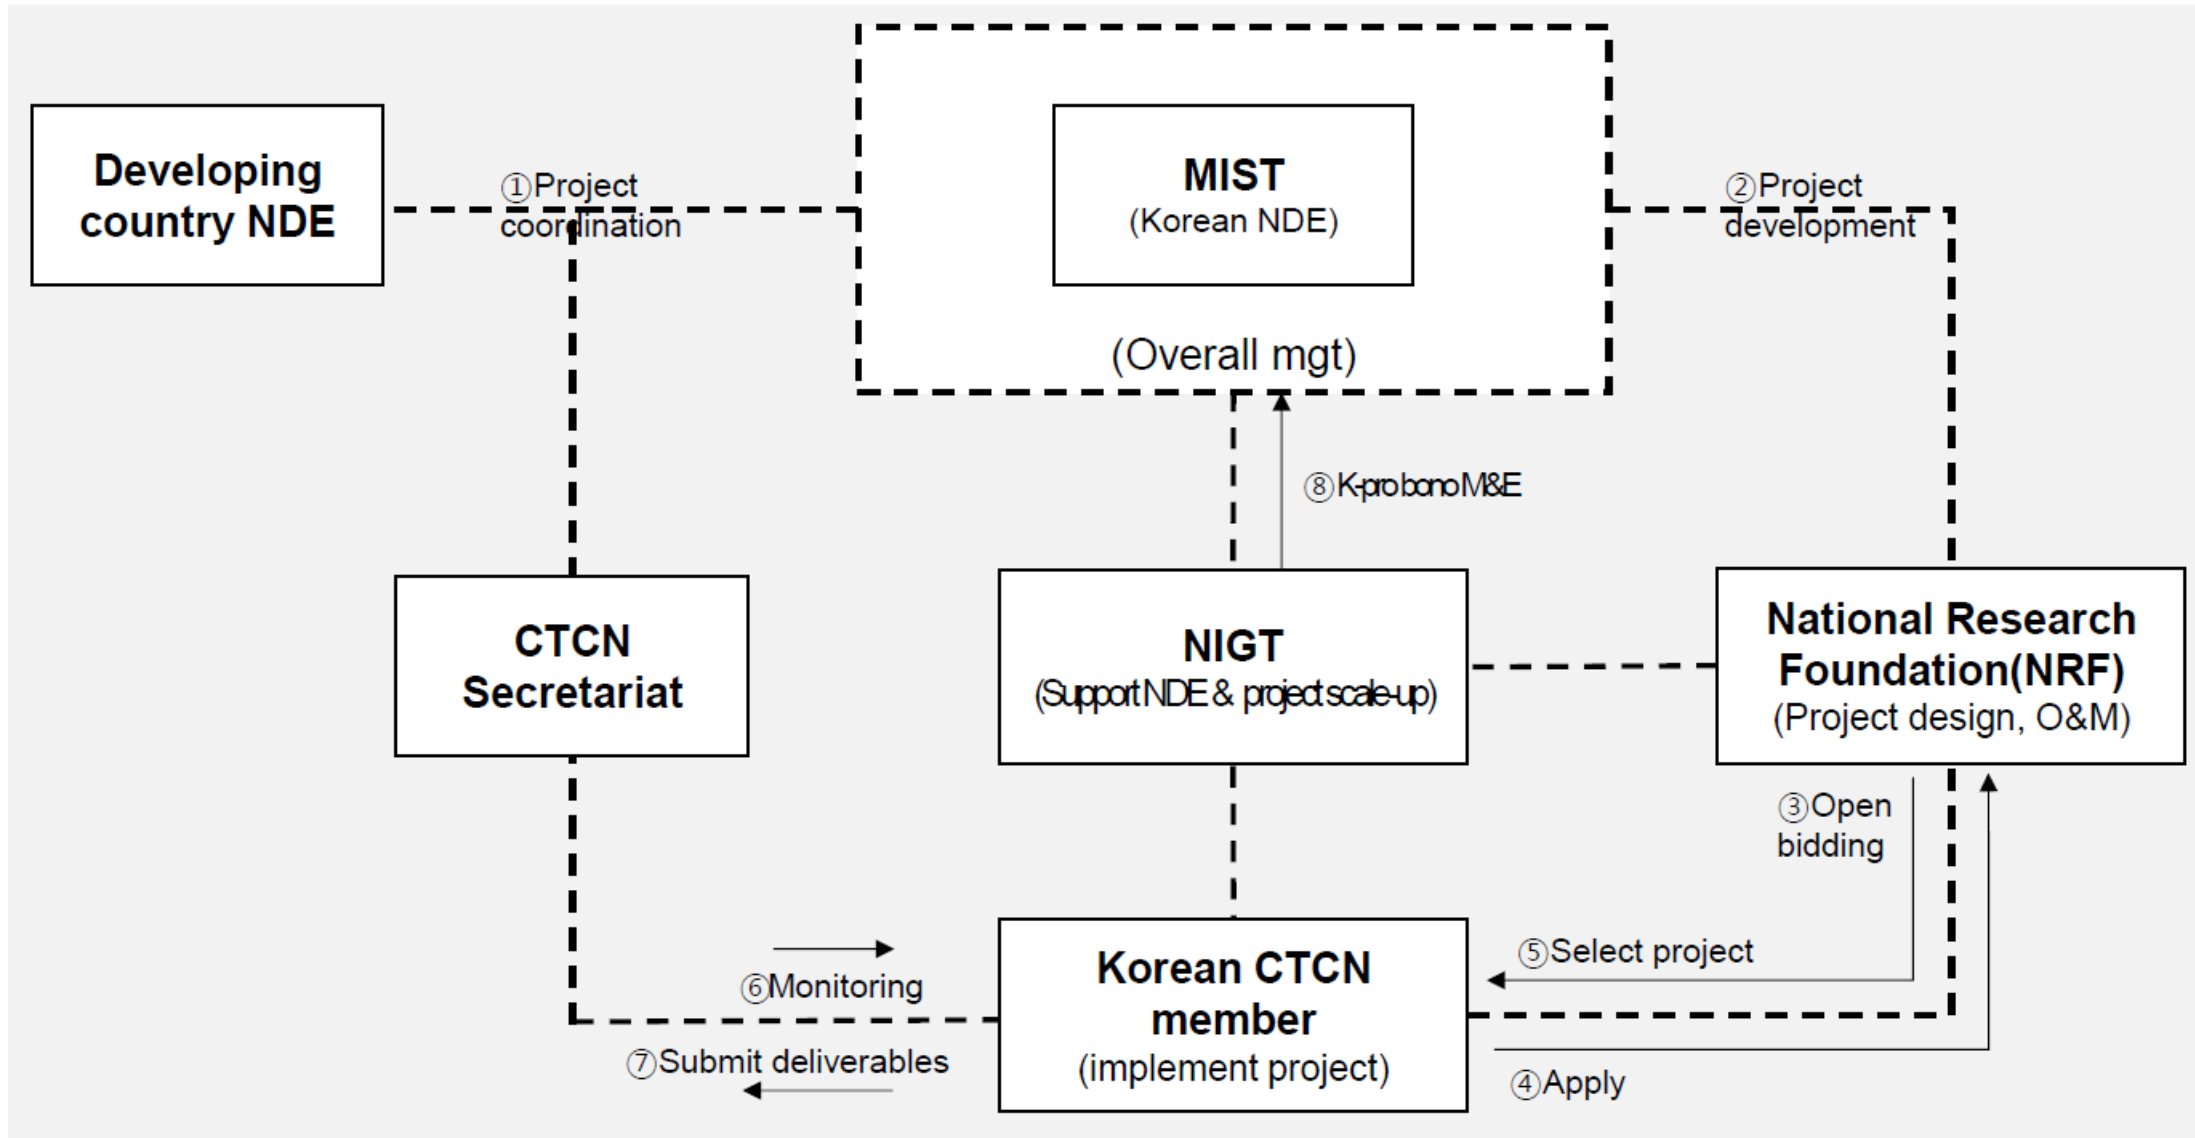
Developing country NDE

①Project coordination

MIST
(Korean NDE)

(Overall mgt)

②Project development

⑧K-pro bono M&E

CTCN Secretariat

NIGT
(Support NDE & project scale-up)

National Research Foundation(NRF)
(Project design, O&M)

③Open bidding

⑤Select project

⑥Monitoring

Korean CTCN member
(implement project)

⑦Submit deliverables

④Apply